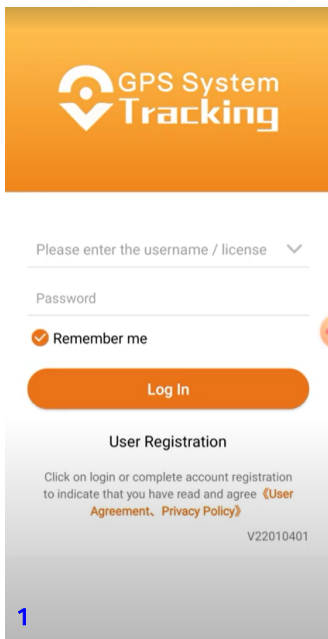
GPS System
Tracking

Please enter the username / license

Password

Remember me

Log In

User Registration

Click on login or complete account registration to indicate that you have read and agree《User Agreement、Privacy Policy》

V22010401

1